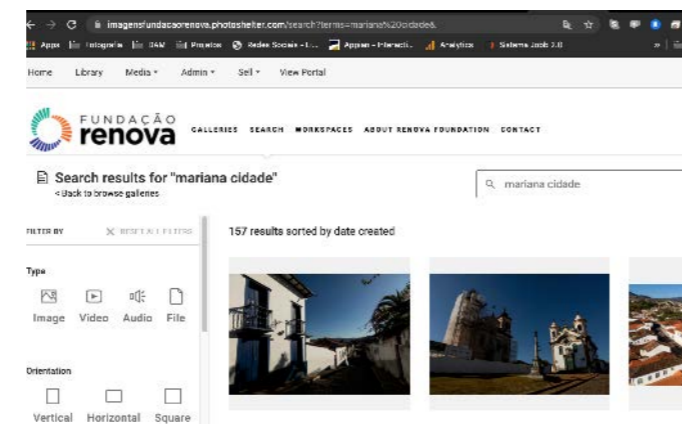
imagensfundacaorenova.photoshelter.com/search?terms=mariana%20cidade&

Apps Fotografia DAM Projetos Redes Sociais - I... Appsan - Interacti... Analytics Sistema Zoob 2.0

Home Library Media Admin Sell View Portal

FUNDAÇÃO renova

GALLERIES SEARCH WORKSPACES ABOUT RENOVA FOUNDATION CONTACT

Search results for "mariana cidade"

< Back to browse galleries

mariana cidade

FILTER BY

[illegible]

157 results sorted by date created

Type

Image Video Audio File

Orientation

Vertical Horizontal Square